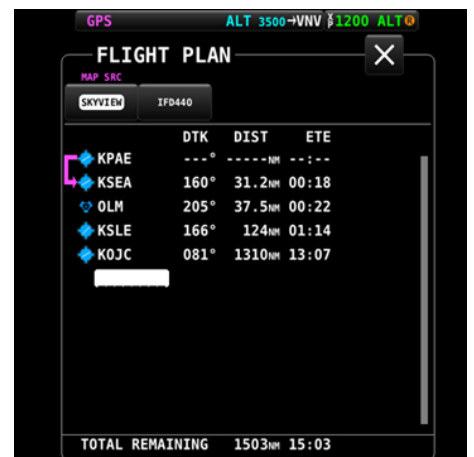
GPS ALT 3500→VNV ⇟1200 ALT

FLIGHT PLAN

MAP SRC

SKYVIEW IFD440

| | DTK | DIST | ETE |
|---|---|---|---|
| KPAE | ---° | -----NM | --:-- |
| KSEA | 160° | 31.2NM | 00:18 |
| OLM | 205° | 37.5NM | 00:22 |
| KSLE | 166° | 124NM | 01:14 |
| KOJC | 081° | 1310NM | 13:07 |

TOTAL REMAINING 1503NM 15:03